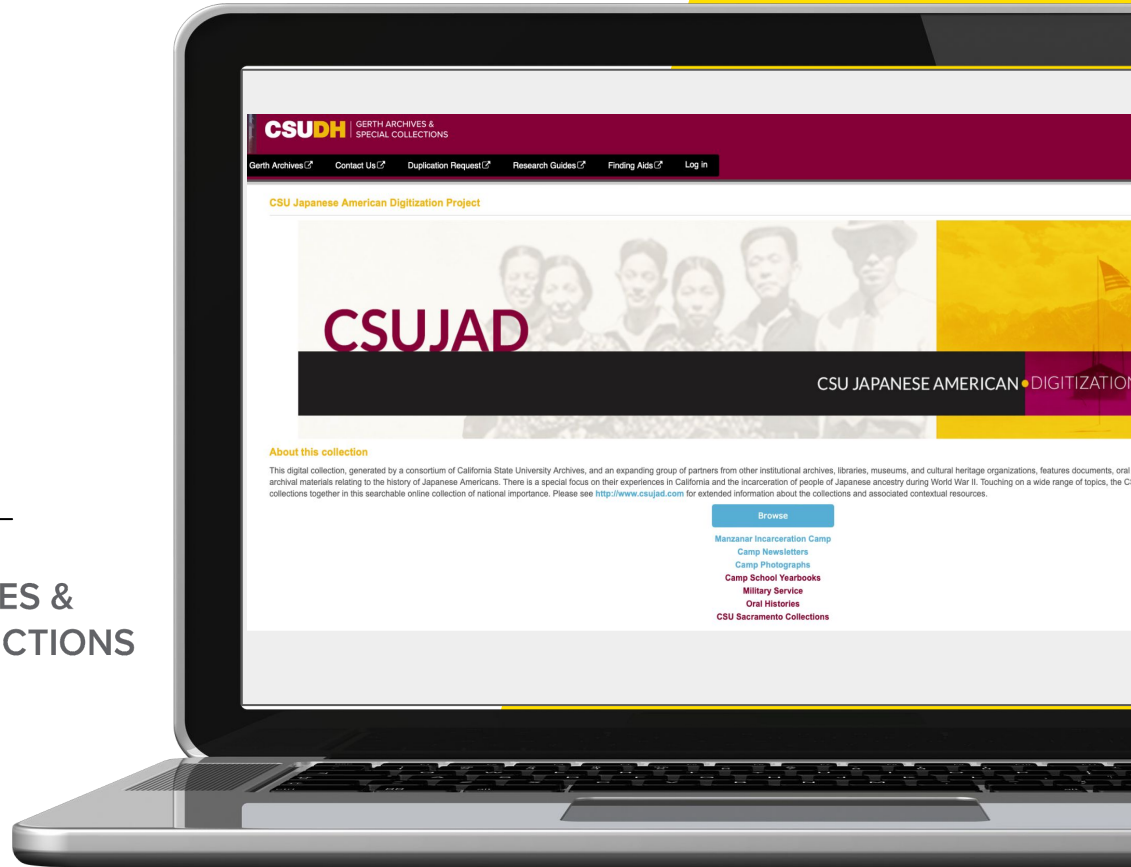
ES &
CTIONS

CSUDH | GERTH ARCHIVES & SPECIAL COLLECTIONS

Gerth Archives Contact Us Duplication Request Research Guides Finding Aids Log in

CSU Japanese American Digitization Project

CSUJAD

CSU JAPANESE AMERICAN • DIGITIZATION

About this collection

This digital collection, generated by a consortium of California State University Archives, and an expanding group of partners from other institutional archives, libraries, museums, and cultural heritage organizations, features documents, oral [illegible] archival materials relating to the history of Japanese Americans. There is a special focus on their experiences in California and the incarceration of people of Japanese ancestry during World War II. Touching on a wide range of topics, the C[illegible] collections together in this searchable online collection of national importance. Please see http://www.csujad.com for extended information about the collections and associated contextual resources.

Browse

Manzanar Incarceration Camp
Camp Newsletters
Camp Photographs
Camp School Yearbooks
Military Service
Oral Histories
CSU Sacramento Collections